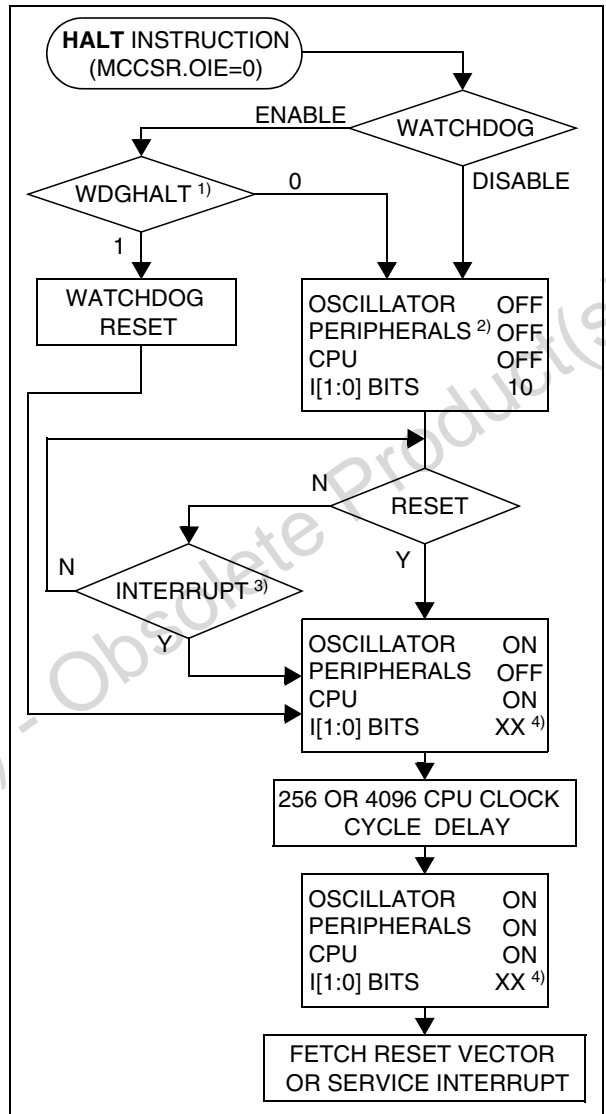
HALT INSTRUCTION (MCCSR.OIE=0)

WATCHDOG

ENABLE

DISABLE

WDGHALT $^{1)}$

0

1

WATCHDOG RESET

| OSCILLATOR | OFF |
|---|---|
| PERIPHERALS $^{2)}$ | OFF |
| CPU | OFF |
| I[1:0] BITS | 10 |

N

RESET

Y

N

INTERRUPT $^{3)}$

Y

| OSCILLATOR | ON |
|---|---|
| PERIPHERALS | OFF |
| CPU | ON |
| I[1:0] BITS | XX $^{4)}$ |

256 OR 4096 CPU CLOCK CYCLE DELAY

| OSCILLATOR | ON |
|---|---|
| PERIPHERALS | ON |
| CPU | ON |
| I[1:0] BITS | XX $^{4)}$ |

FETCH RESET VECTOR OR SERVICE INTERRUPT

- Obsolete Product(s)